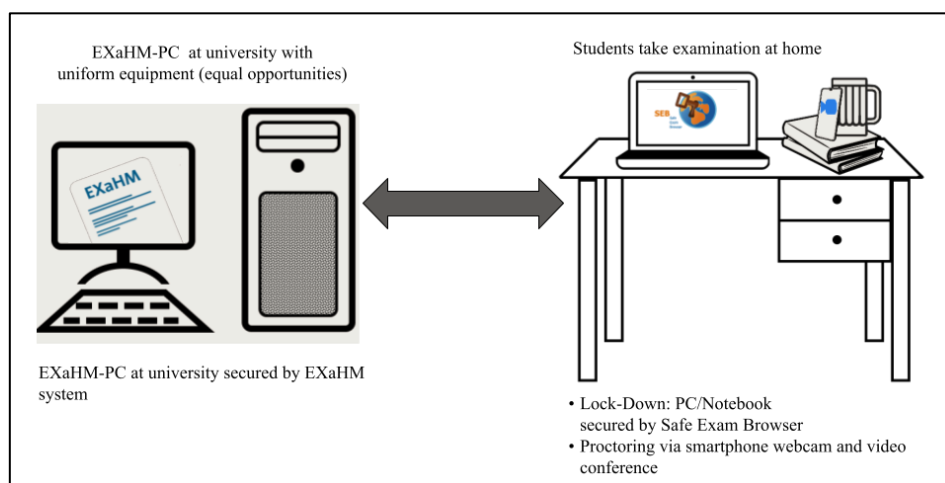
EXaHM-PC at university with uniform equipment (equal opportunities)

EXaHM

EXaHM-PC at university secured by EXaHM system

Students take examination at home

SEB

• Lock-Down: PC/Notebook secured by Safe Exam Browser
• Proctoring via smartphone webcam and video conference